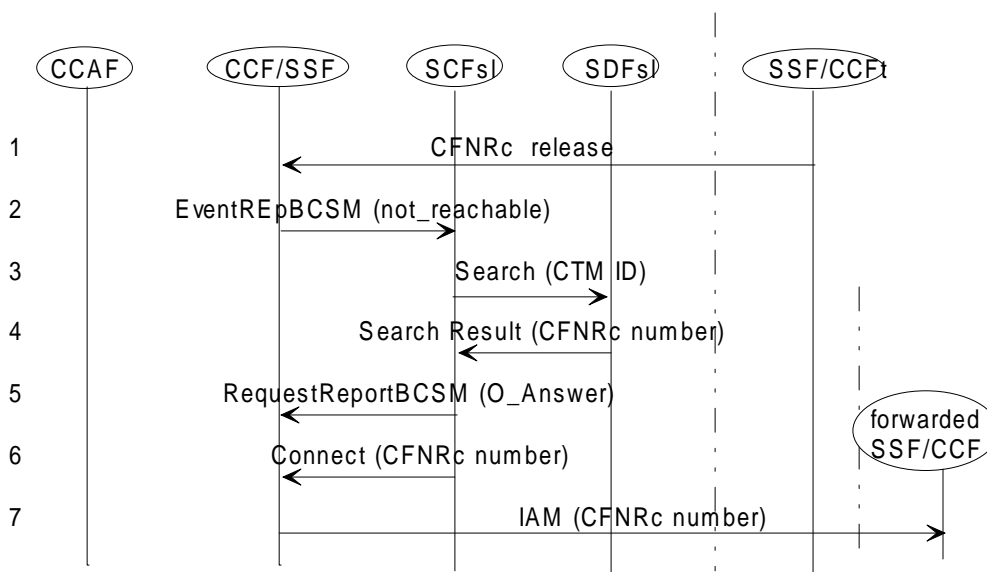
CCAF

CCF/SSF

SCFsl

SDFsl

SSF/CCFt

1 CFNRc release

2 EventREpBCSM (not_reachable)

3 Search (CTM ID)

4 Search Result (CFNRc number)

5 RequestReportBCSM (O_Answer)

forwarded SSF/CCF

6 Connect (CFNRc number)

7 IAM (CFNRc number)